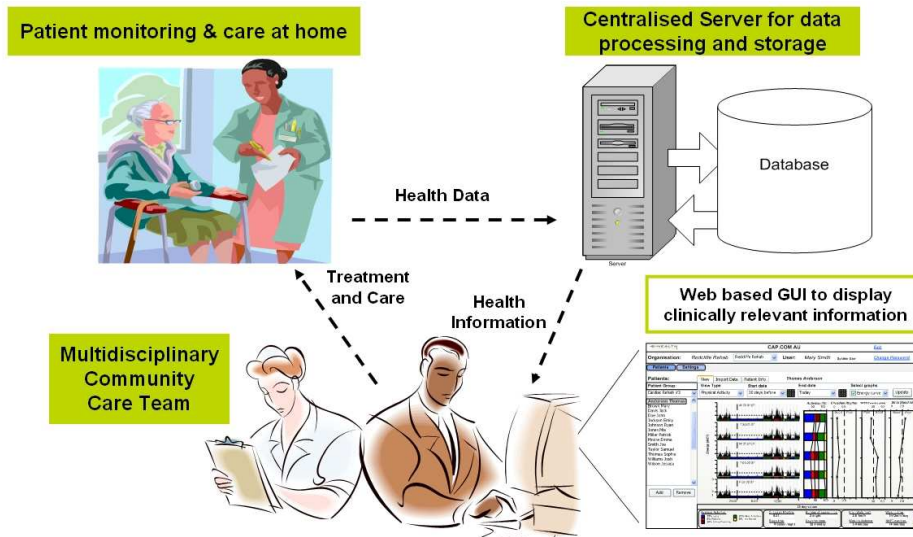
Patient monitoring & care at home

Centralised Server for data processing and storage

Database

Health Data

Server

Treatment and Care

Health Information

Web based GUI to display clinically relevant information

Multidisciplinary Community Care Team

CAP.COM.AU

Exit

Organisation: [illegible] User: Mary Smith

Change Password

Patients

Patient Group

Add Remove

View Import Data Patient Info

View Type

Physical Activity

Start date

30 days before

End date

Today

Select graphs

Update